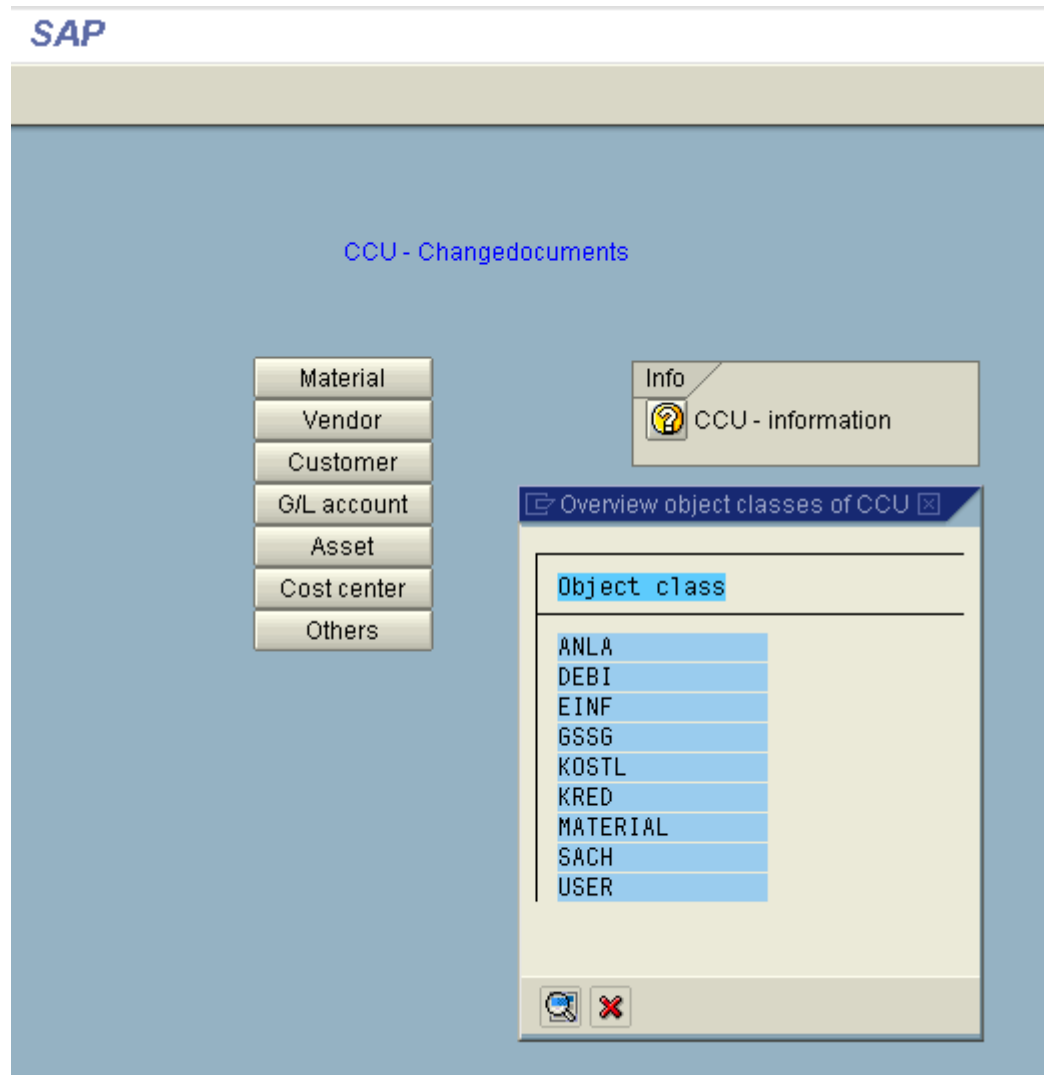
SAP

CCU - Changedocuments

Material
Vendor
Customer
G/L account
Asset
Cost center
Others

Info
CCU - information

Overview object classes of CCU

Object class

ANLA
DEBI
EINF
GSSG
KOSTL
KRED
MATERIAL
SACH
USER